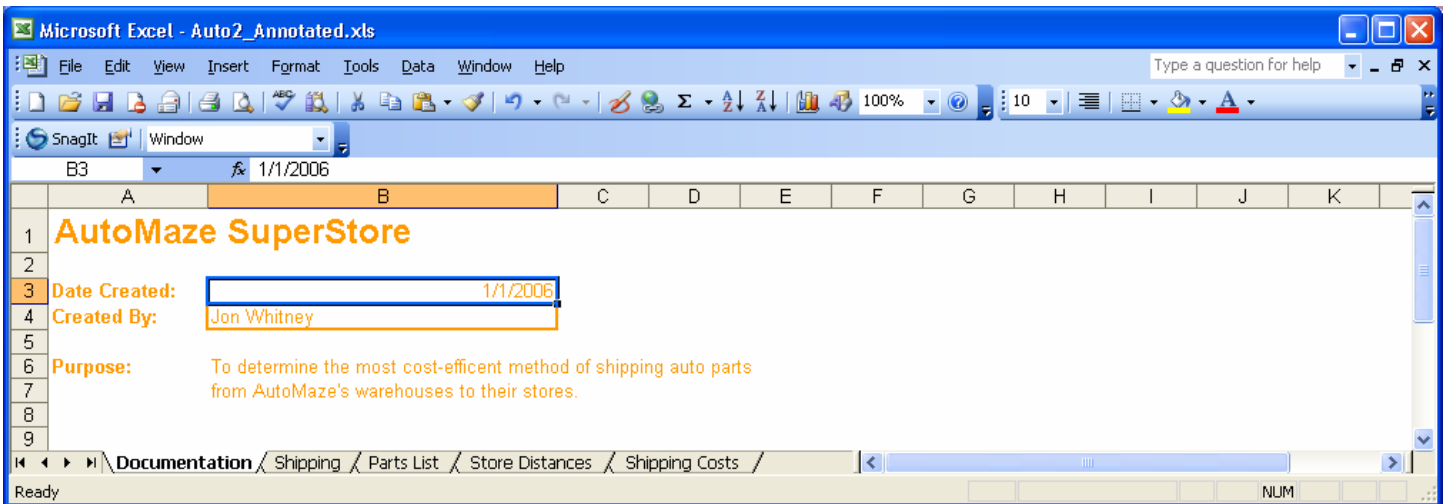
Microsoft Excel - Auto2_Annotated.xls

File Edit View Insert Format Tools Data Window Help

Type a question for help

100%

10

SnagIt Window

B3 $f_x$ 1/1/2006

| | A | B | C | D | E | F | G | H | I | J | K |
|---|---|---|---|---|---|---|---|---|---|---|---|
| 1 | AutoMaze SuperStore | | | | | | | | | | |
| 2 | | | | | | | | | | | |
| 3 | Date Created: | 1/1/2006 | | | | | | | | | |
| 4 | Created By: | Jon Whitney | | | | | | | | | |
| 5 | | | | | | | | | | | |
| 6 | Purpose: | To determine the most cost-efficent method of shipping auto parts | | | | | | | | | |
| 7 | | from AutoMaze's warehouses to their stores. | | | | | | | | | |
| 8 | | | | | | | | | | | |
| 9 | | | | | | | | | | | |

Documentation Shipping Parts List Store Distances Shipping Costs

Ready NUM